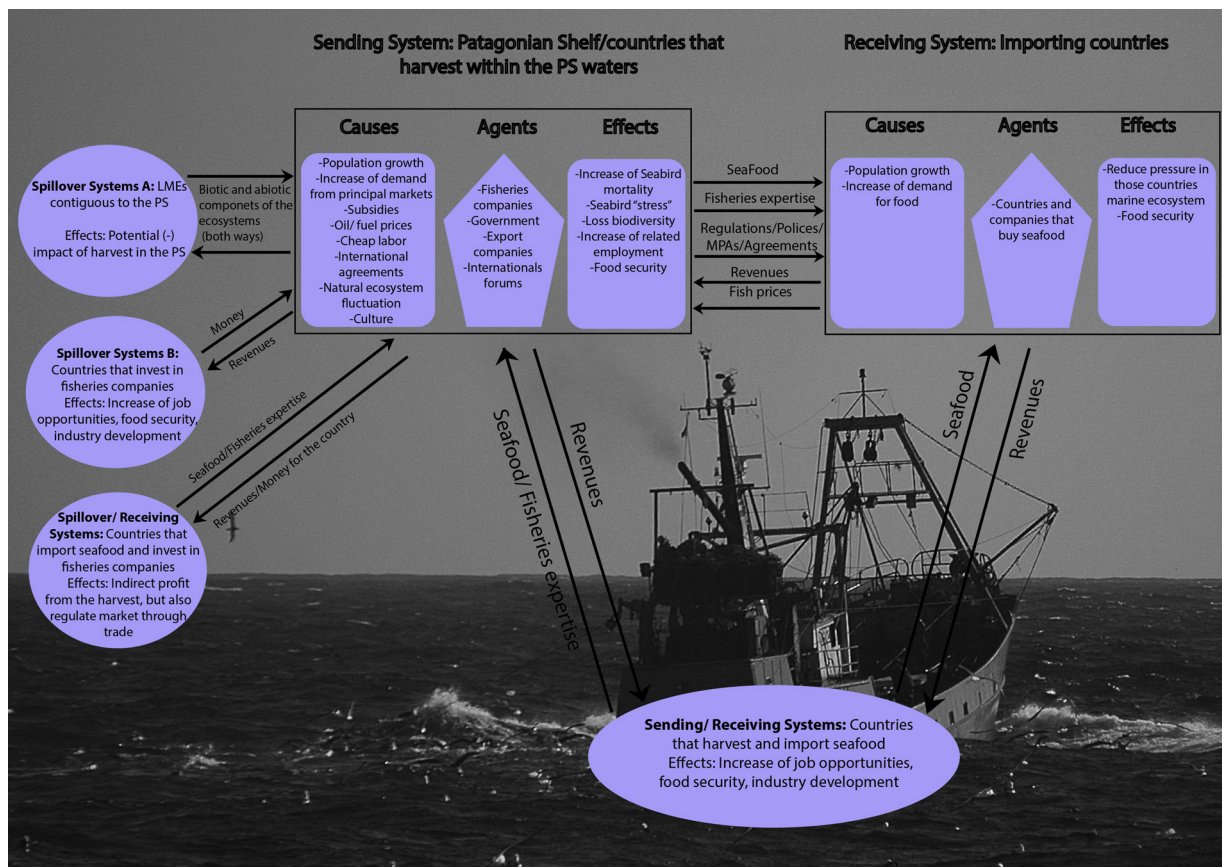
Sending System: Patagonian Shelf/countries that harvest within the PS waters

Receiving System: Importing countries

Causes

-Population growth
-Increase of demand from principal markets
-Subsidies
-Oil/ fuel prices
-Cheap labor
-International agreements
-Natural ecosystem fluctuation
-Culture

Agents

-Fisheries companies
-Government
-Export companies
-Internationals forums

Effects

-Increase of Seabird mortality
-Seabird "stress"
-Loss biodiversity
-Increase of related employment
-Food security

SeaFood
Fisheries expertise
Regulations/Polices/ MPAs/Agreements
Revenues
Fish prices

Causes

-Population growth
-Increase of demand for food

Agents

-Countries and companies that buy seafood

Effects

-Reduce pressure in those countries marine ecosystem
-Food security

Spillover Systems A: LMEs contiguous to the PS
Effects: Potential (-) impact of harvest in the PS

Biotic and abiotic componets of the ecosystems (both ways)

Money
Revenues

Spillover Systems B: Countries that invest in fisheries companies
Effects: Increase of job opportunities, food security, industry development

Seafood/Fisheries expertise
Revenues/Money for the country

Spillover/ Receiving Systems: Countries that import seafood and invest in fisheries companies
Effects: Indirect profit from the harvest, but also regulate market through trade

Seafood/ Fisheries expertise
Revenues
Seafood
Revenues

Sending/ Receiving Systems: Countries that harvest and import seafood
Effects: Increase of job opportunities, food security, industry development